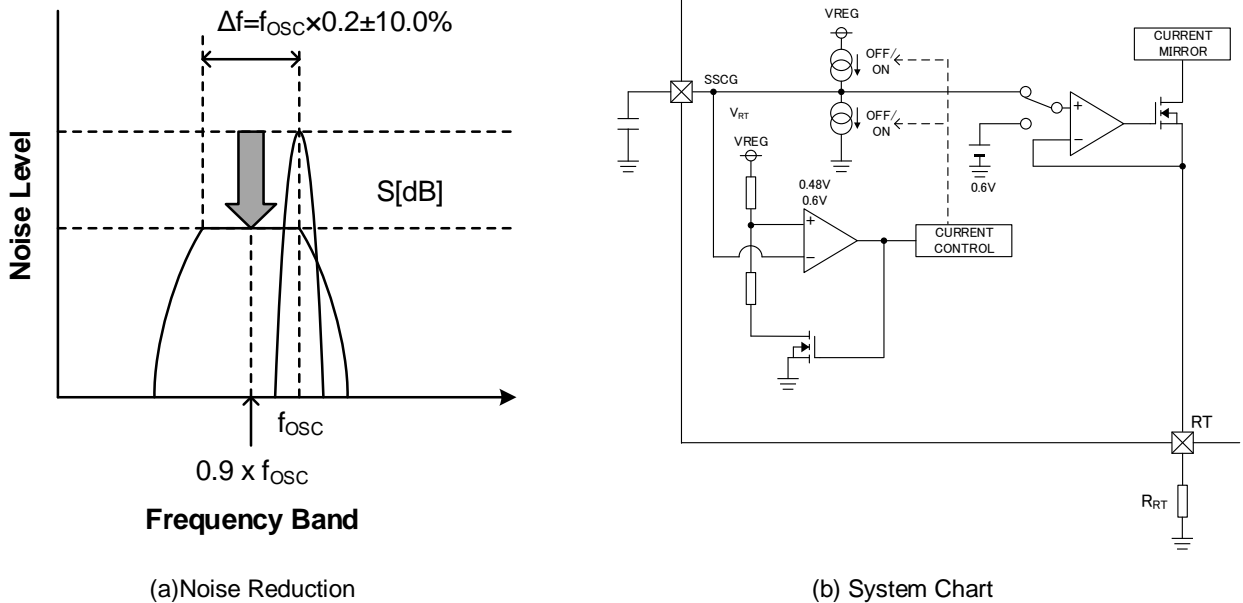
$\Delta f = f_{OSC} \times 0.2 \pm 10.0\%$

Noise Level

S[dB]

$f_{OSC}$

$0.9 \times f_{OSC}$

Frequency Band

(a)Noise Reduction

VREG

OFF/ ON

SSCG

$V_{RT}$

OFF/ ON

VREG

0.48V
0.6V

CURRENT CONTROL

0.6V

CURRENT MIRROR

RT

$R_{RT}$

(b) System Chart